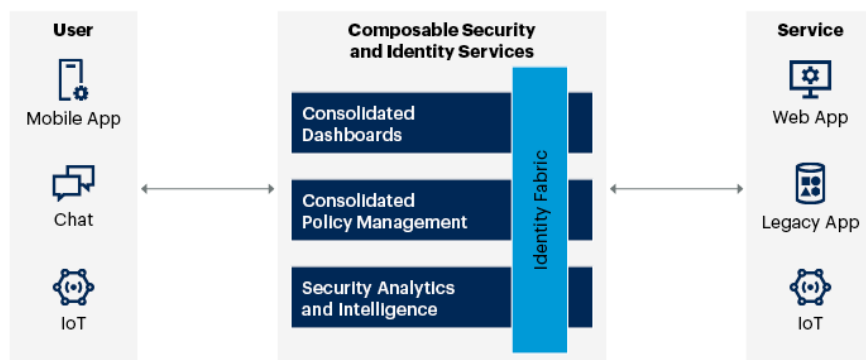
User

Mobile App

Chat

IoT

Composable Security and Identity Services

Consolidated Dashboards

Consolidated Policy Management

Security Analytics and Intelligence

Identity Fabric

Service

Web App

Legacy App

IoT